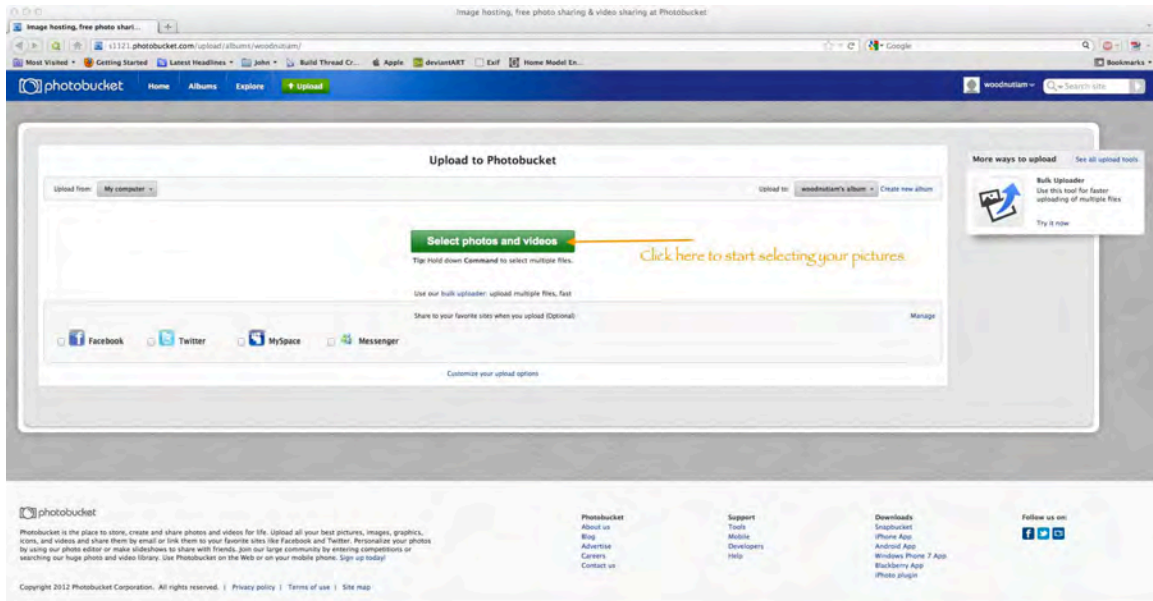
Image hosting, free photo sharing & video sharing at Photobucket

Image hosting, free photo shari... +

s1121.photobucket.com/upload/albums/woodnutiam/

Google

Most Visited Getting Started Latest Headlines John Build Thread Cr... Apple deviantART Exif Home Model En...

Bookmarks

photobucket Home Albums Explore Upload

woodnutiam Search site

Upload to Photobucket

Upload from: My computer

Upload to: woodnutiam's album Create new album

Select photos and videos

Tip: Hold down Command to select multiple files.

Click here to start selecting your pictures

Use our bulk uploader: upload multiple files, fast

Share to your favorite sites when you upload (Optional)

Manage

Facebook Twitter MySpace Messenger

Customize your upload options

More ways to upload See all upload tools

Bulk Uploader
Use this tool for faster uploading of multiple files

Try it now

photobucket

Photobucket is the place to store, create and share photos and videos for life. Upload all your best pictures, images, graphics, icons, and videos and share them by email or link them to your favorite sites like Facebook and Twitter. Personalize your photos by using our photo editor or make slideshows to share with friends. Join our large community by entering competitions or searching our huge photo and video library. Use Photobucket on the Web or on your mobile phone. Sign up today!

Copyright 2012 Photobucket Corporation. All rights reserved. | Privacy policy | Terms of use | Site map

Photobucket
About us
Blog
Advertise
Careers
Contact us

Support
Tools
Mobile
Developers
Help

Downloads
Snapbucket
iPhone App
Android App
Windows Phone 7 App
Blackberry App
iPhoto plugin

Follow us on: